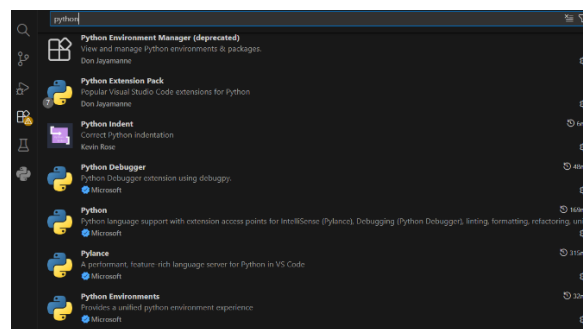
python

Python Environment Manager (deprecated)
View and manage Python environments & packages.
Don Jayamanne

Python Extension Pack
Popular Visual Studio Code extensions for Python
Don Jayamanne

7

Python Indent
Correct Python indentation
Kevin Rose

Python Debugger
Python Debugger extension using debugpy.
Microsoft

Python
Python language support with extension access points for IntelliSense (Pylance), Debugging (Python Debugger), linting, formatting, refactoring, uni
Microsoft

Pylance
A performant, feature-rich language server for Python in VS Code
Microsoft

Python Environments
Provides a unified python environment experience
Microsoft